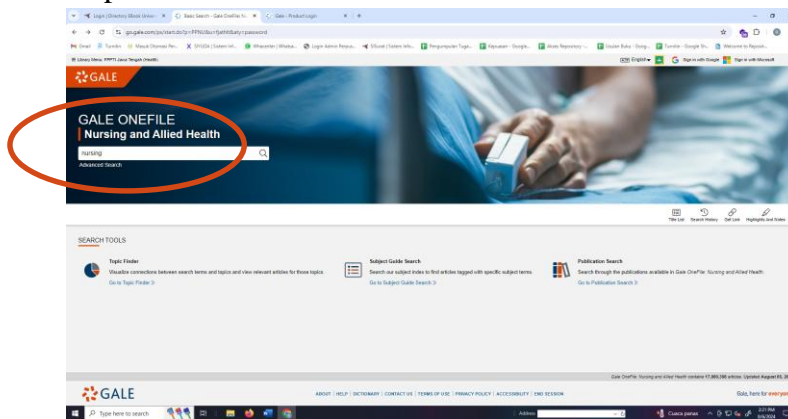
Login | Directory EBook Univer... × Basic Search - Gale OneFile: N... × Gale - Product Login × +

go.gale.com/ps/start.do?p=PPNU&u=fjwhitl&aty=password

Gmail Turnitin Masuk Otomasi Pe... SIYOGA | Sistem Inf... WhatsApp | Whatsa... Login Admin Perpus... SIS | Sistem Info... Pengumpulan Tuga... Kepustakaan - Google... Akses Repository ... Usulan Buku - Goog... Turnitin - Google Sh... Welcome to Reposit...

Library Menu: FPPTI Jawa Tengah (Health)

English Sign in with Google Sign in with Microsoft

GALE

GALE ONEFILE
Nursing and Allied Health

nursing

Advanced Search

Title List Search History Get Link Highlights and Notes

SEARCH TOOLS

Topic Finder
Visualize connections between search terms and topics and view relevant articles for those topics
Go to Topic Finder >

Subject Guide Search
Search our subject index to find articles tagged with specific subject terms
Go to Subject Guide Search >

Publication Search
Search through the publications available in Gale OneFile: Nursing and Allied Health
Go to Publication Search >

Gale OneFile: Nursing and Allied Health contains 17,005,780 articles. Updated August 03, 20

GALE

ABOUT | HELP | DICTIONARY | CONTACT US | TERMS OF USE | PRIVACY POLICY | ACCESSIBILITY | END SESSION

Gale, here for everyone

Type here to search

Address

Cuaca panas

3:21 PM
8/4/2024